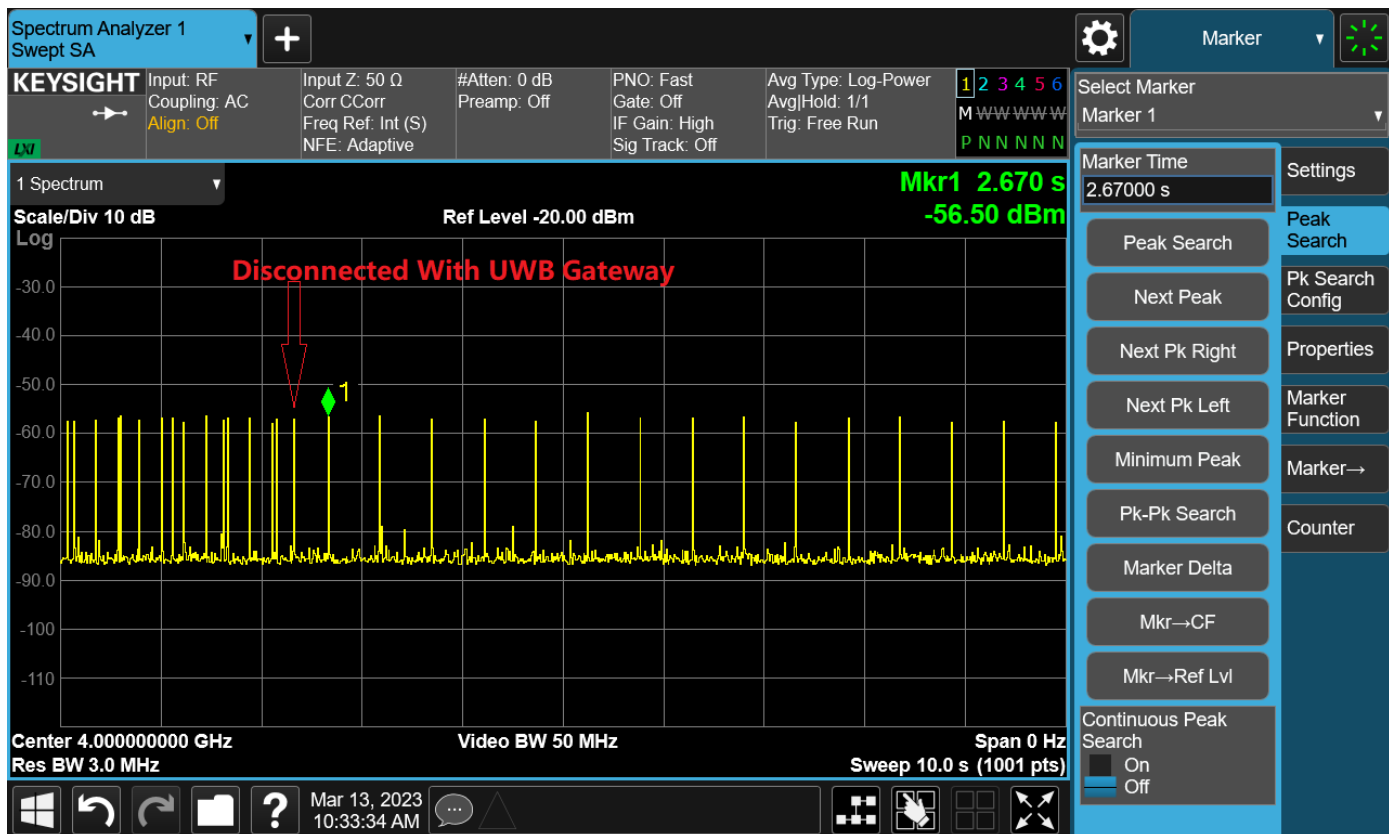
Spectrum Analyzer 1
Swept SA

Marker

KEYSIGHT

LXI

Input: RF
Coupling: AC
Align: Off

Input Z: 50 Ω
Corr CCorr
Freq Ref: Int (S)
NFE: Adaptive

#Atten: 0 dB
Preamp: Off

PNO: Fast
Gate: Off
IF Gain: High
Sig Track: Off

Avg Type: Log-Power
Avg|Hold: 1/1
Trig: Free Run

1 2 3 4 5 6
M W W W W W
P N N N N N

Select Marker
Marker 1

1 Spectrum

Mkr1 2.670 s
-56.50 dBm

Scale/Div 10 dB

Ref Level -20.00 dBm

Log

Disconnected With UWB Gateway

-30.0
-40.0
-50.0
-60.0
-70.0
-80.0
-90.0
-100
-110

1

Center 4.000000000 GHz
Res BW 3.0 MHz

Video BW 50 MHz

Span 0 Hz
Sweep 10.0 s (1001 pts)

Marker Time
2.67000 s

Settings

Peak Search

Peak Search

Pk Search Config

Next Peak

Next Pk Right

Properties

Next Pk Left

Marker Function

Minimum Peak

Marker→

Pk-Pk Search

Counter

Marker Delta

Mkr→CF

Mkr→Ref Lvl

Continuous Peak Search
On
Off

Mar 13, 2023
10:33:34 AM